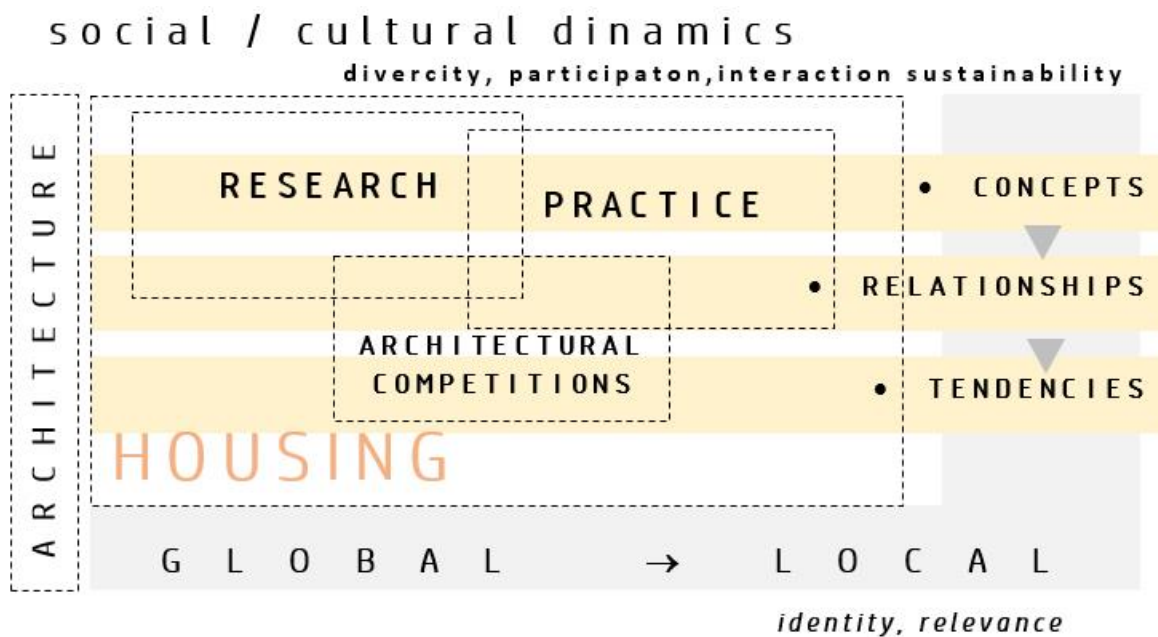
social / cultural dinamics

divercity, participaton,interaction sustainability

ARCHITECTURE

RESEARCH

PRACTICE

ARCHITECTURAL COMPETITIONS

HOUSING

• CONCEPTS

• RELATIONSHIPS

• TENDENCIES

GLOBAL → LOCAL

identity, relevance